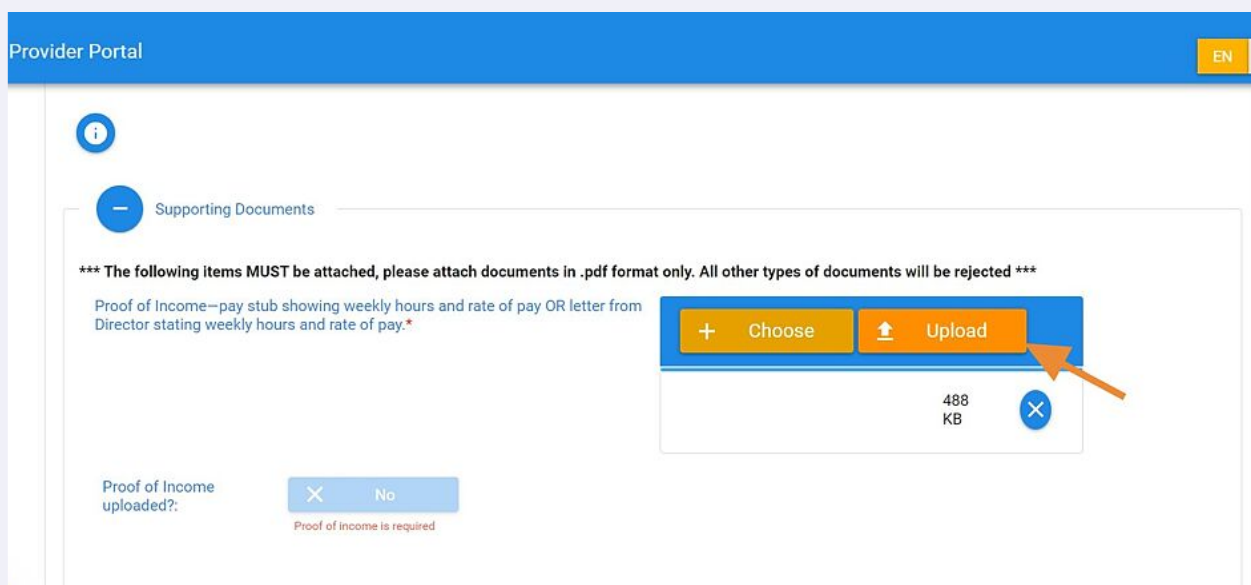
Provider Portal

EN

Supporting Documents

*** The following items MUST be attached, please attach documents in .pdf format only. All other types of documents will be rejected ***

Proof of Income—pay stub showing weekly hours and rate of pay OR letter from Director stating weekly hours and rate of pay.*

Choose

Upload

488 KB

Proof of Income uploaded?:

No

Proof of Income is required